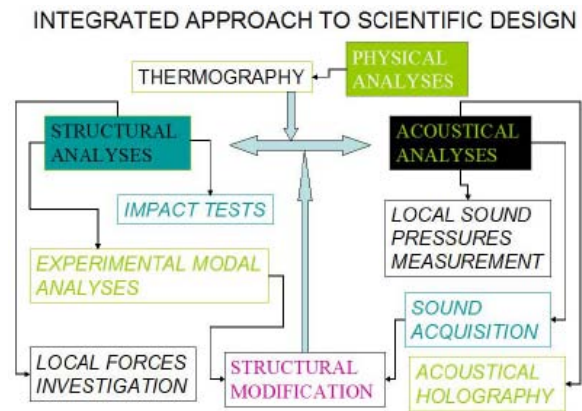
INTEGRATED APPROACH TO SCIENTIFIC DESIGN

THERMOGRAPHY

PHYSICAL ANALYSES

STRUCTURAL ANALYSES

ACOUSTICAL ANALYSES

IMPACT TESTS

LOCAL SOUND PRESSURES MEASUREMENT

EXPERIMENTAL MODAL ANALYSES

SOUND ACQUISITION

LOCAL FORCES INVESTIGATION

STRUCTURAL MODIFICATION

ACOUSTICAL HOLOGRAPHY